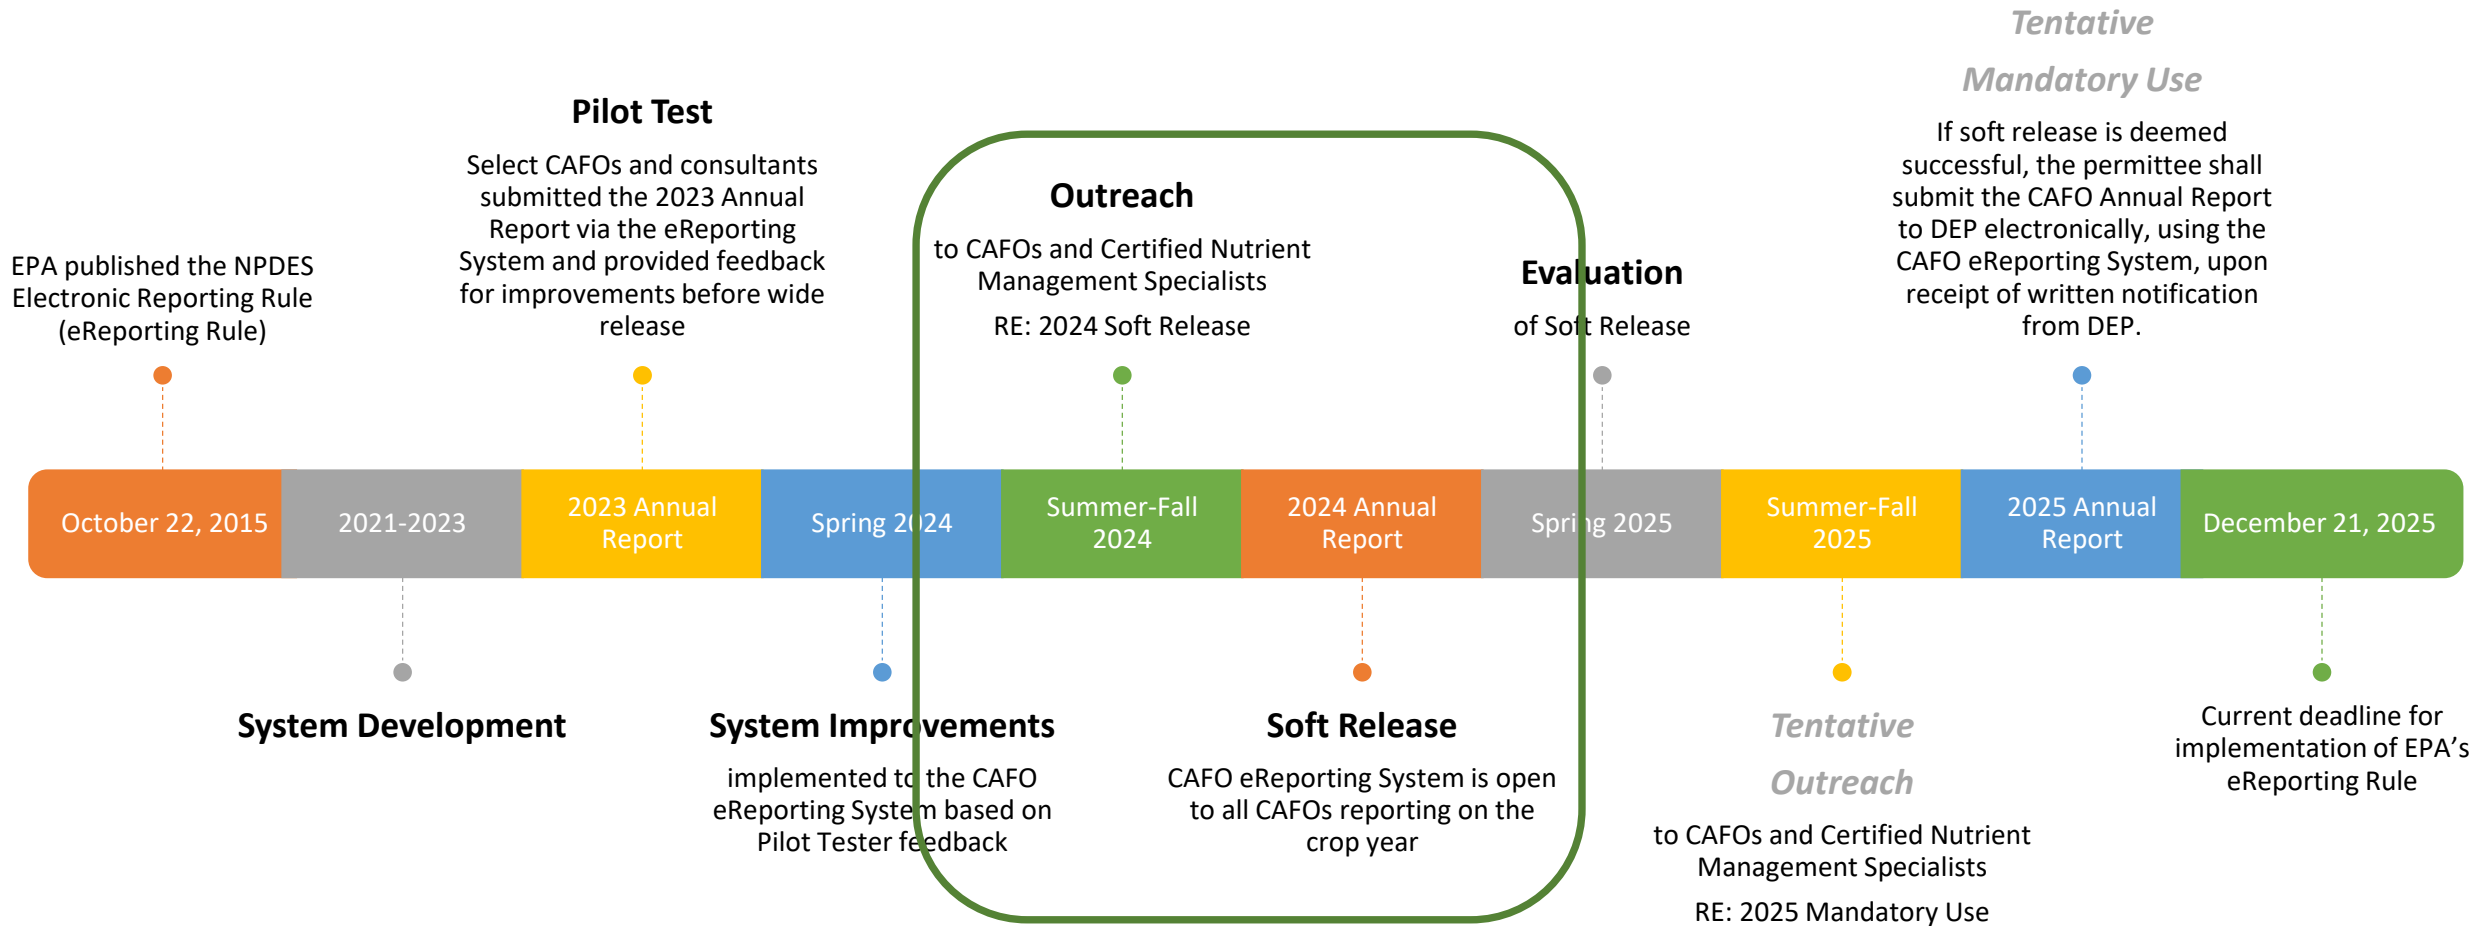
Tentative
Mandatory Use
If soft release is deemed successful, the permittee shall submit the CAFO Annual Report to DEP electronically, using the CAFO eReporting System, upon receipt of written notification from DEP.

Pilot Test
Select CAFOs and consultants submitted the 2023 Annual Report via the eReporting System and provided feedback for improvements before wide release

Outreach
to CAFOs and Certified Nutrient Management Specialists
RE: 2024 Soft Release

Evaluation
of Soft Release

EPA published the NPDES Electronic Reporting Rule (eReporting Rule)

October 22, 2015
2021-2023
2023 Annual Report
Spring 2024
Summer-Fall 2024
2024 Annual Report
Spring 2025
Summer-Fall 2025
2025 Annual Report
December 21, 2025

System Development

System Improvements
implemented to the CAFO eReporting System based on Pilot Tester feedback

Soft Release
CAFO eReporting System is open to all CAFOs reporting on the crop year

Tentative
Outreach
to CAFOs and Certified Nutrient Management Specialists
RE: 2025 Mandatory Use

Current deadline for implementation of EPA's eReporting Rule